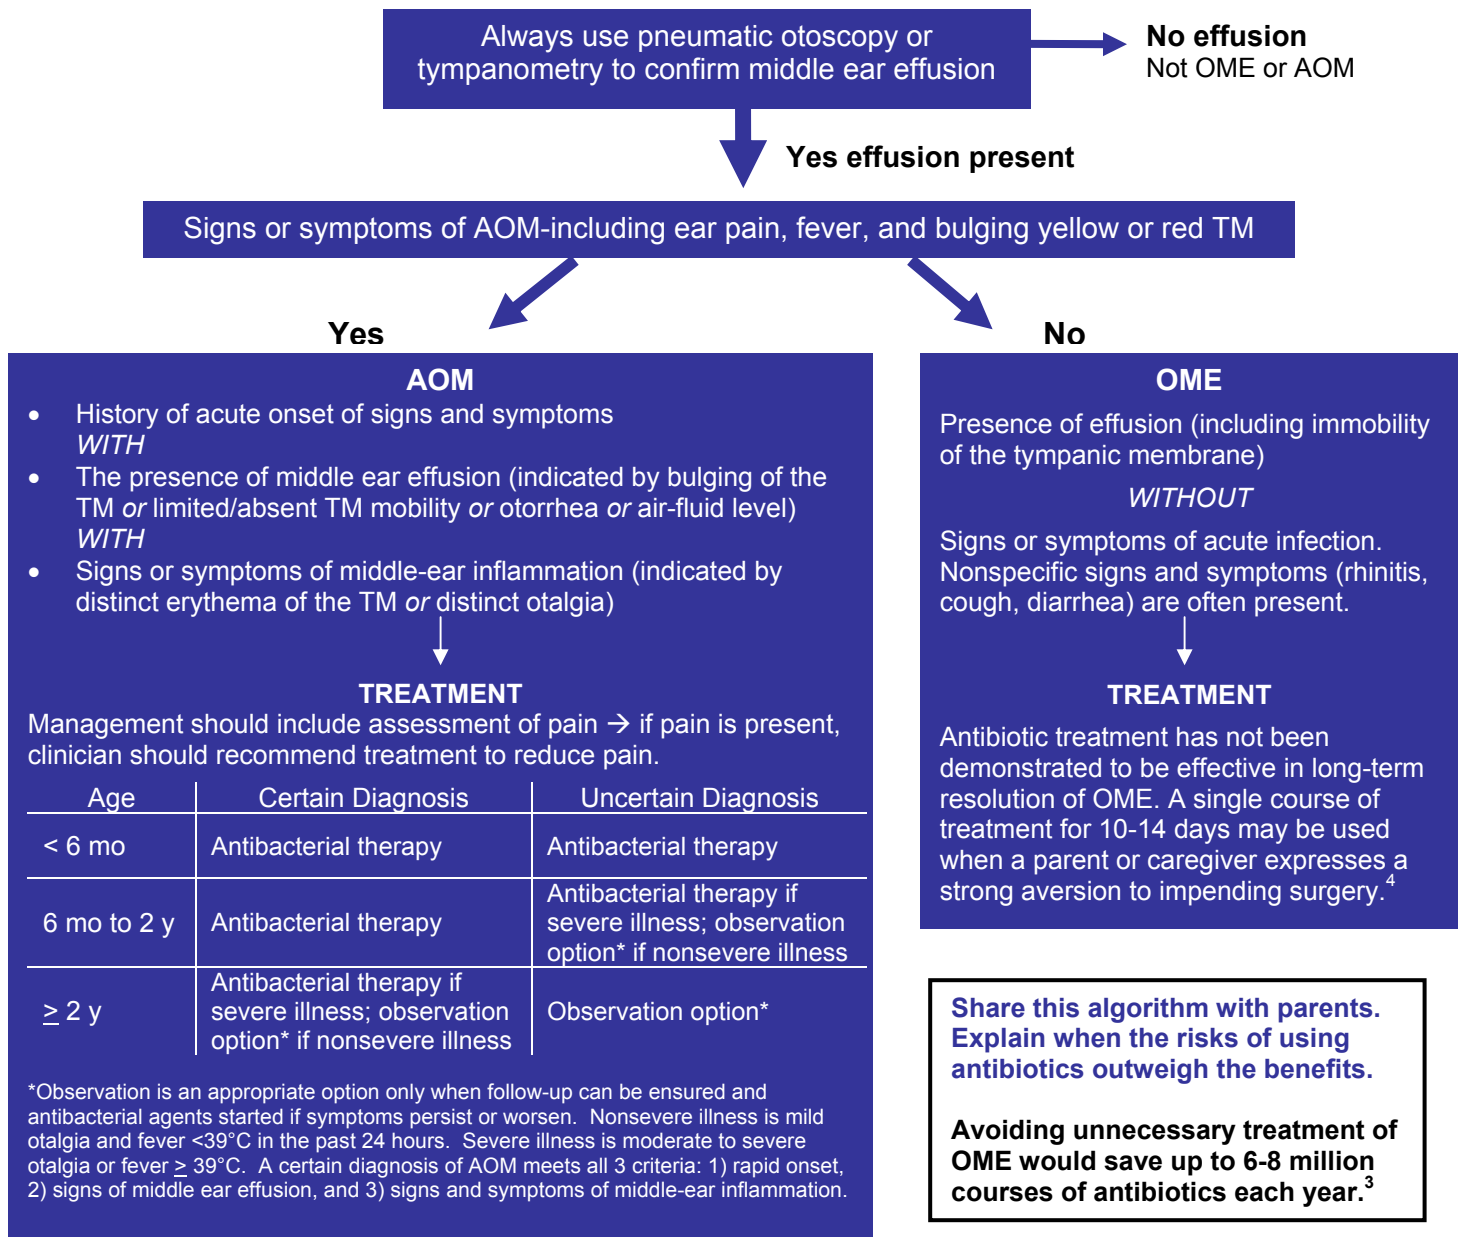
Always use pneumatic otoscopy or tympanometry to confirm middle ear effusion

No effusion
Not OME or AOM

Yes effusion present

Signs or symptoms of AOM-including ear pain, fever, and bulging yellow or red TM

Yes

No

AOM

- History of acute onset of signs and symptoms
*WITH*
- The presence of middle ear effusion (indicated by bulging of the TM *or* limited/absent TM mobility *or* otorrhea *or* air-fluid level)
*WITH*
- Signs or symptoms of middle-ear inflammation (indicated by distinct erythema of the TM *or* distinct otalgia)

TREATMENT
Management should include assessment of pain → if pain is present, clinician should recommend treatment to reduce pain.

| Age | Certain Diagnosis | Uncertain Diagnosis |
|---|---|---|
| < 6 mo | Antibacterial therapy | Antibacterial therapy |
| 6 mo to 2 y | Antibacterial therapy | Antibacterial therapy if severe illness; observation option* if nonsevere illness |
| $\geq$ 2 y | Antibacterial therapy if severe illness; observation option* if nonsevere illness | Observation option* |

*Observation is an appropriate option only when follow-up can be ensured and antibacterial agents started if symptoms persist or worsen. Nonsevere illness is mild otalgia and fever <39°C in the past 24 hours. Severe illness is moderate to severe otalgia or fever $\geq$ 39°C. A certain diagnosis of AOM meets all 3 criteria: 1) rapid onset, 2) signs of middle ear effusion, and 3) signs and symptoms of middle-ear inflammation.

OME

Presence of effusion (including immobility of the tympanic membrane)

*WITHOUT*

Signs or symptoms of acute infection. Nonspecific signs and symptoms (rhinitis, cough, diarrhea) are often present.

TREATMENT

Antibiotic treatment has not been demonstrated to be effective in long-term resolution of OME. A single course of treatment for 10-14 days may be used when a parent or caregiver expresses a strong aversion to impending surgery.$^4$

Share this algorithm with parents. Explain when the risks of using antibiotics outweigh the benefits.

Avoiding unnecessary treatment of OME would save up to 6-8 million courses of antibiotics each year.$^3$